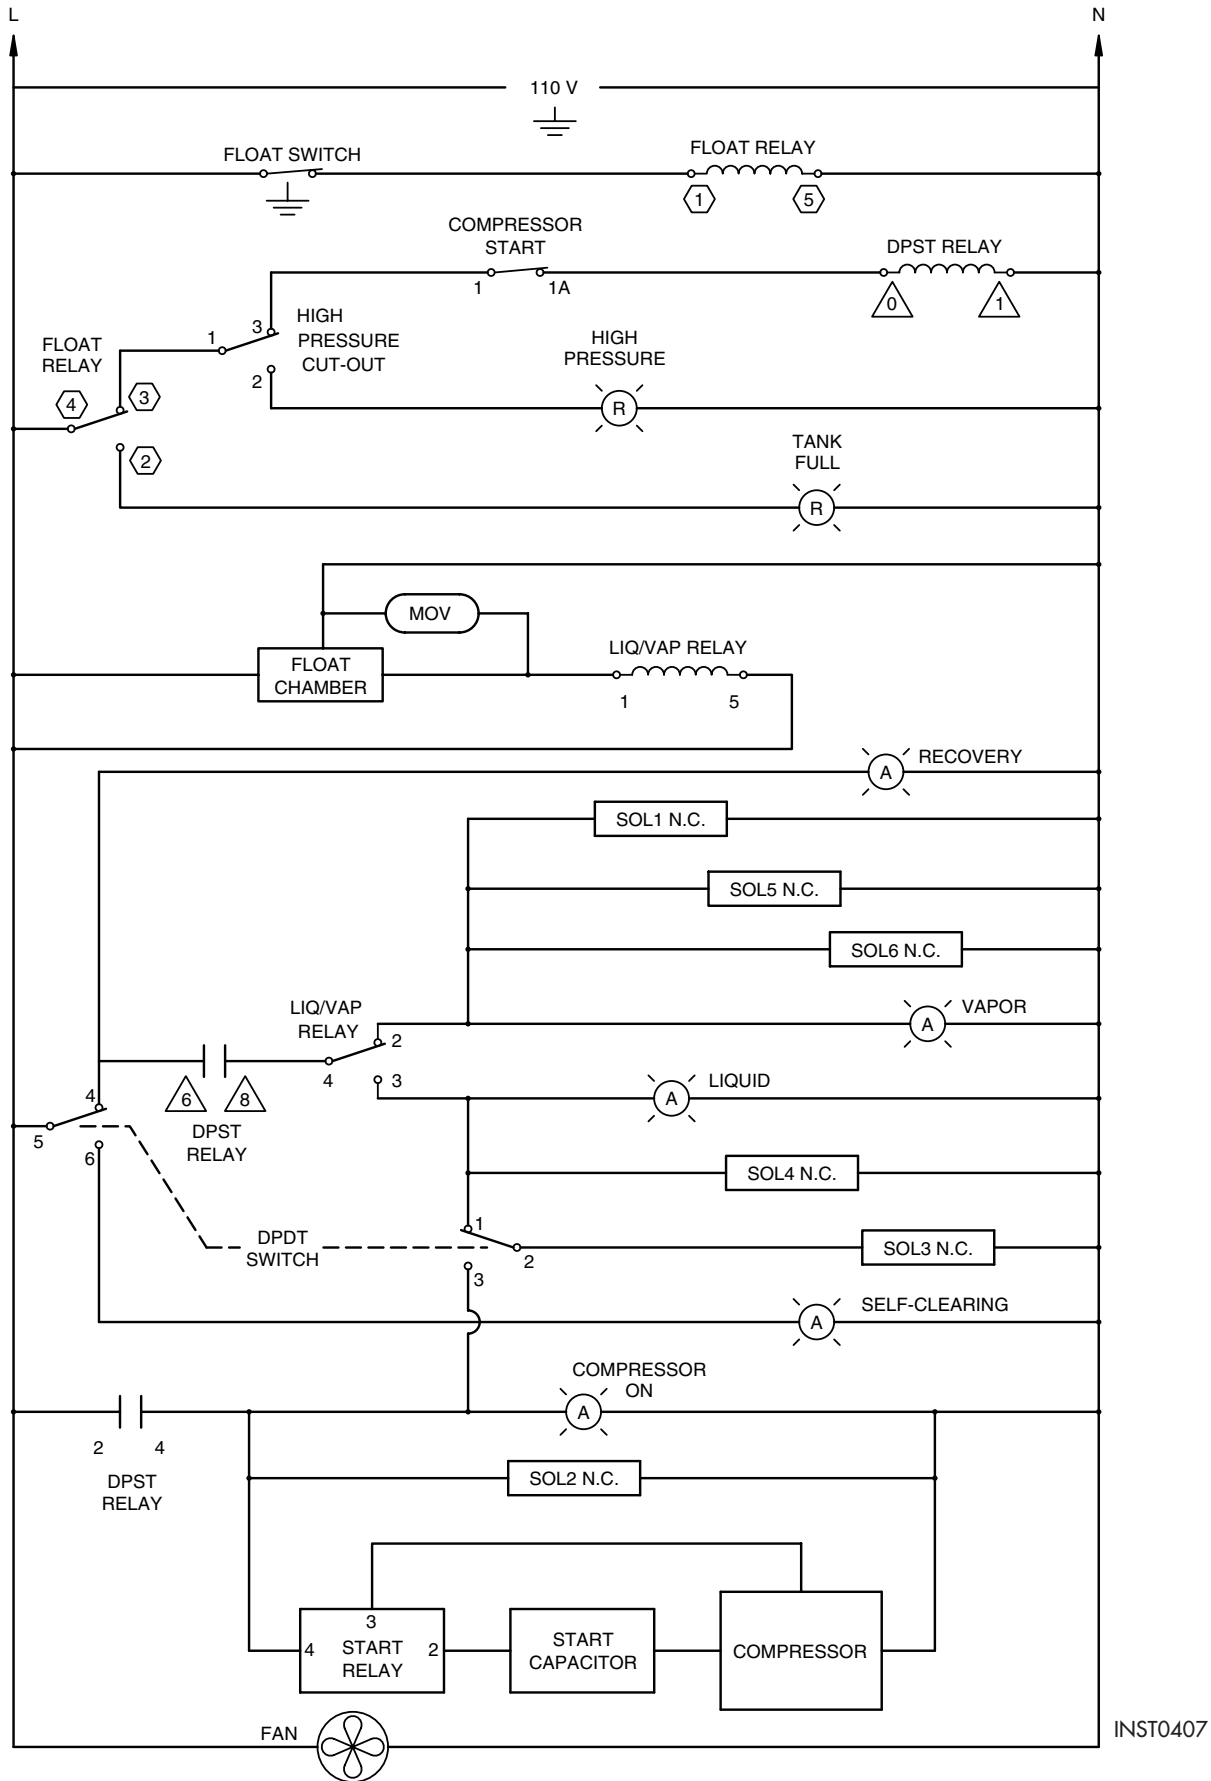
L

N

110 V

FLOAT SWITCH

FLOAT RELAY

1

5

COMPRESSOR START

1

1A

DPST RELAY

0

1

FLOAT RELAY

1

3

HIGH PRESSURE CUT-OUT

2

HIGH PRESSURE

R

4

3

2

TANK FULL

R

MOV

FLOAT CHAMBER

LIQ/VAP RELAY

1

5

A

RECOVERY

SOL1 N.C.

SOL5 N.C.

SOL6 N.C.

LIQ/VAP RELAY

2

A

VAPOR

4

3

4

6

8

A

LIQUID

5

6

DPST RELAY

SOL4 N.C.

1

DPDT SWITCH

2

SOL3 N.C.

3

A

SELF-CLEARING

COMPRESSOR ON

A

2

4

DPST RELAY

SOL2 N.C.

3

4

START RELAY

2

START CAPACITOR

COMPRESSOR

FAN

INST0407